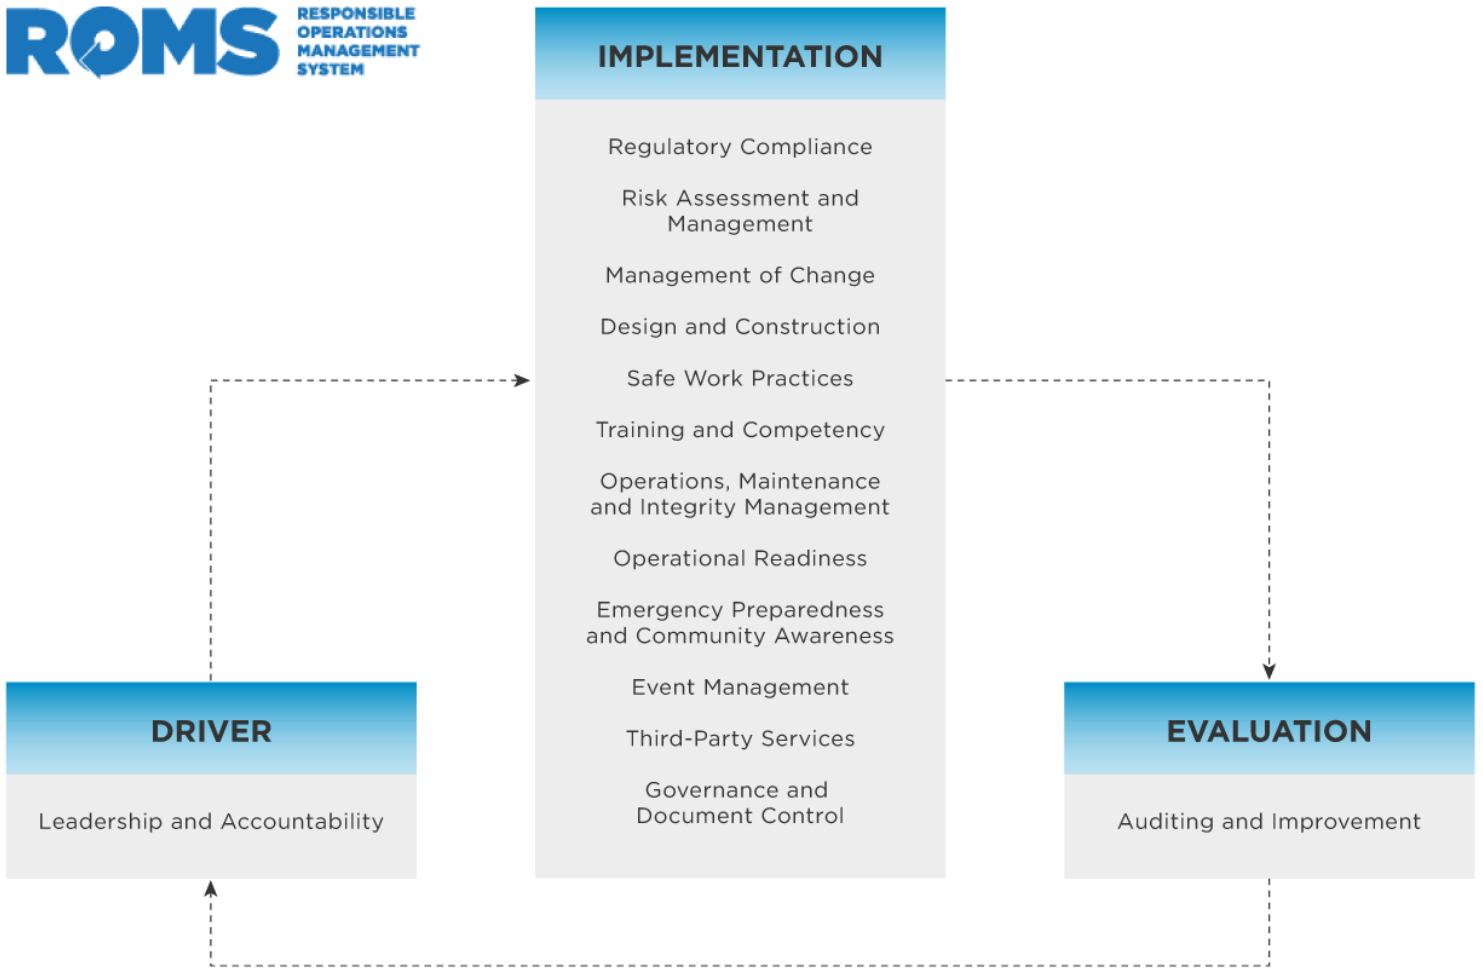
ROMS RESPONSIBLE OPERATIONS MANAGEMENT SYSTEM

IMPLEMENTATION

Regulatory Compliance

Risk Assessment and Management

Management of Change

Design and Construction

Safe Work Practices

Training and Competency

Operations, Maintenance and Integrity Management

Operational Readiness

Emergency Preparedness and Community Awareness

Event Management

Third-Party Services

Governance and Document Control

DRIVER

Leadership and Accountability

EVALUATION

Auditing and Improvement